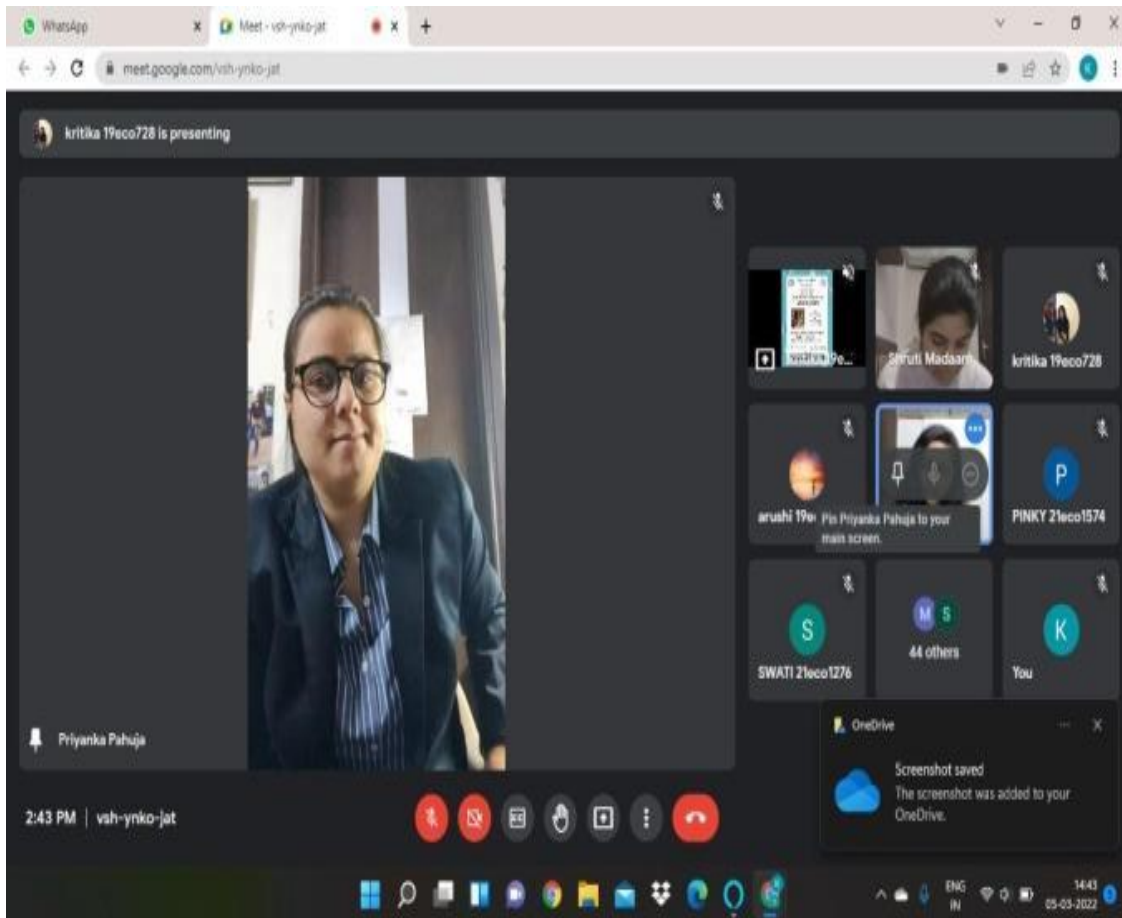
WhatsApp
Meet - vsh-ynko-jat
meet.google.com/vsh-ynko-jat

kritika 19eco728 is presenting

19e...
Shruti Madaam
kritika 19eco728
arushi 19e
Pin Priyanka Pahuja to your main screen.
PINKY 21eco1574
SWATI 21eco1276
44 others
You

Priyanka Pahuja

2:43 PM | vsh-ynko-jat

OneDrive
Screenshot saved
The screenshot was added to your OneDrive.

ENG IN
14:43
05-03-2022